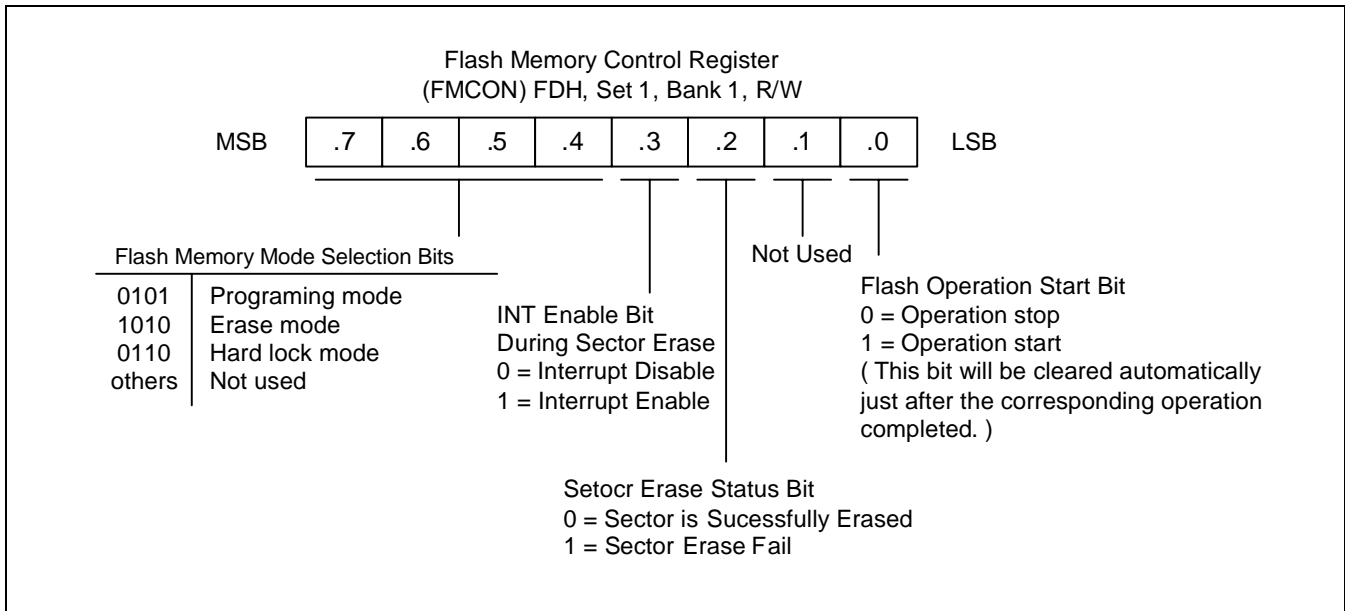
Flash Memory Control Register
(FMCON) FDH, Set 1, Bank 1, R/W

MSB

| .7 | .6 | .5 | .4 | .3 | .2 | .1 | .0 |
|---|---|---|---|---|---|---|---|

LSB

Flash Memory Mode Selection Bits

| | |
|---|---|
| 0101 | Programing mode |
| 1010 | Erase mode |
| 0110 | Hard lock mode |
| others | Not used |

INT Enable Bit
During Sector Erase
0 = Interrupt Disable
1 = Interrupt Enable

Not Used

Flash Operation Start Bit
0 = Operation stop
1 = Operation start
( This bit will be cleared automatically just after the corresponding operation completed. )

Setocr Erase Status Bit
0 = Sector is Sucessfully Erased
1 = Sector Erase Fail